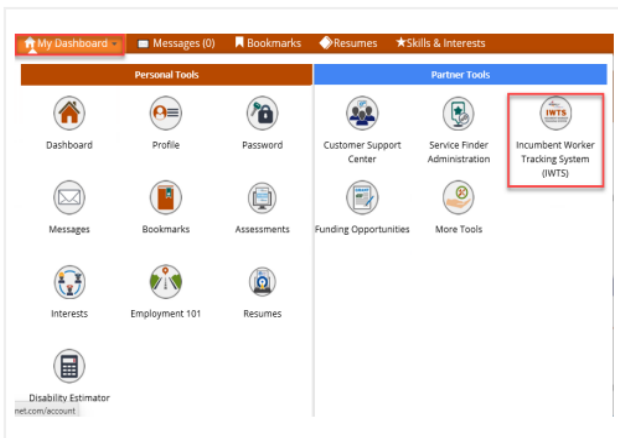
My Dashboard Messages (0) Bookmarks Resumes Skills & Interests

Personal Tools

Dashboard

Profile

Password

Messages

Bookmarks

Assessments

Interests

Employment 101

Resumes

Disability Estimator

Partner Tools

Customer Support Center

Service Finder Administration

IWTS

Incumbent Worker Tracking System (IWTS)

Funding Opportunities

More Tools

net.com/account